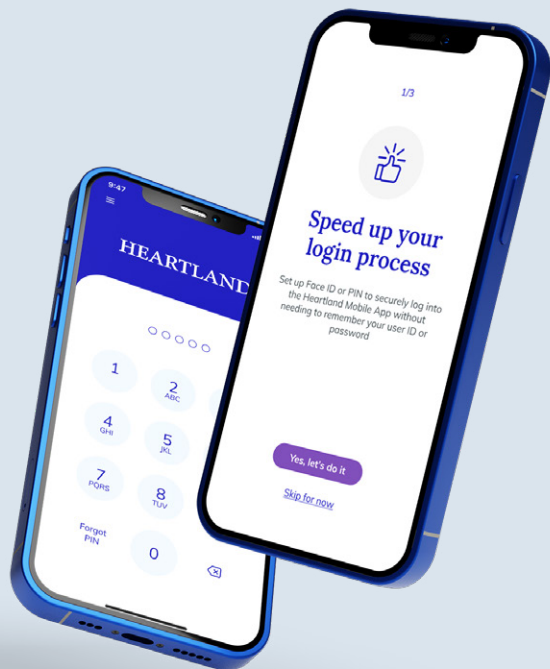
9:47

HEARTLAND

1
2 ABC
4 GHI
5 JKL
7 PQRS
8 TUV
Forgot PIN
0

1/3

Speed up your login process

Set up Face ID or PIN to securely log into the Heartland Mobile App without needing to remember your user ID or password

Yes, let's do it

Skip for now